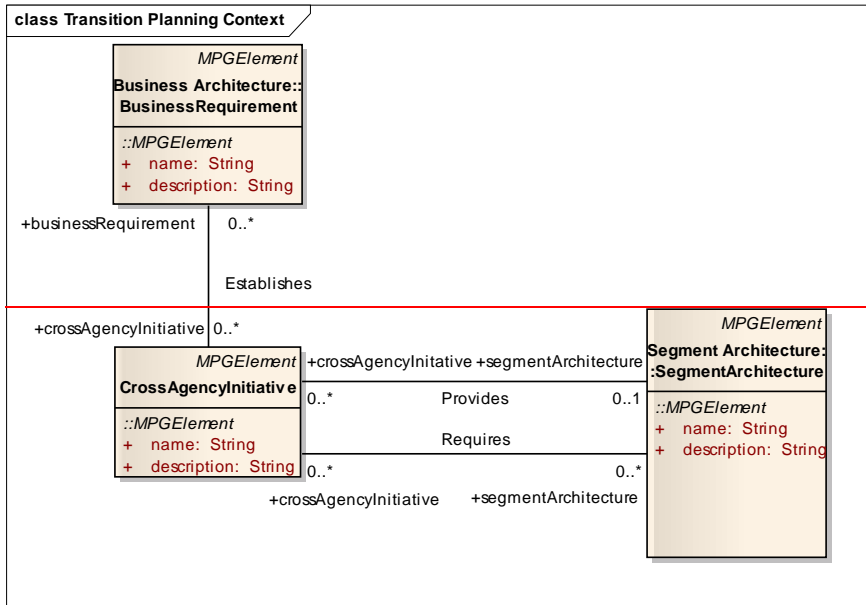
class Transition Planning Context

MPGElement
Business Architecture::BusinessRequirement

::MPGElement
+ name: String
+ description: String

+businessRequirement 0..*

Establishes

+crossAgencyInitiative 0..*

MPGElement
CrossAgencyInitiative

::MPGElement
+ name: String
+ description: String

+crossAgencyInitative +segmentArchitecture
0..* Provides 0..1

Requires
0..* 0..*
+crossAgencyInitiative +segmentArchitecture

MPGElement
Segment Architecture::SegmentArchitecture

::MPGElement
+ name: String
+ description: String